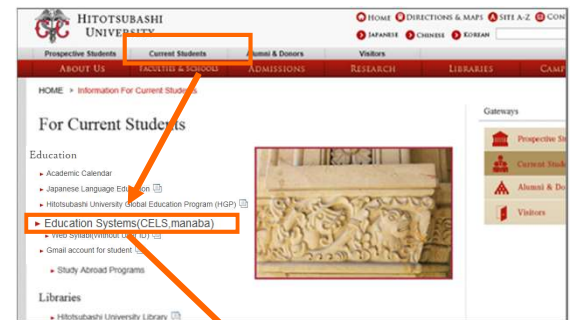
HITOTSUBASHI UNIVERSITY

HOME DIRECTIONS & MAPS SITE A-Z CON

JAPANESE CHINESE KOREAN

Prospective Students | Current Students | Alumni & Donors | Visitors

ABOUT US | FACULTIES & SCHOOLS | ADMISSIONS | RESEARCH | LIBRARIES | CAMP

HOME > Information For Current Students

For Current Students

Education

Academic Calendar

Japanese Language Education

Hitotsubashi University Global Education Program (HGP)

Education Systems(CELS,manaba)

Web syllabi(without user ID)

Gmail account for student

Study Abroad Programs

Libraries

Hitotsubashi University Library

Gateways

Prospective St

Current Stud

Alumni & Do

Visitors